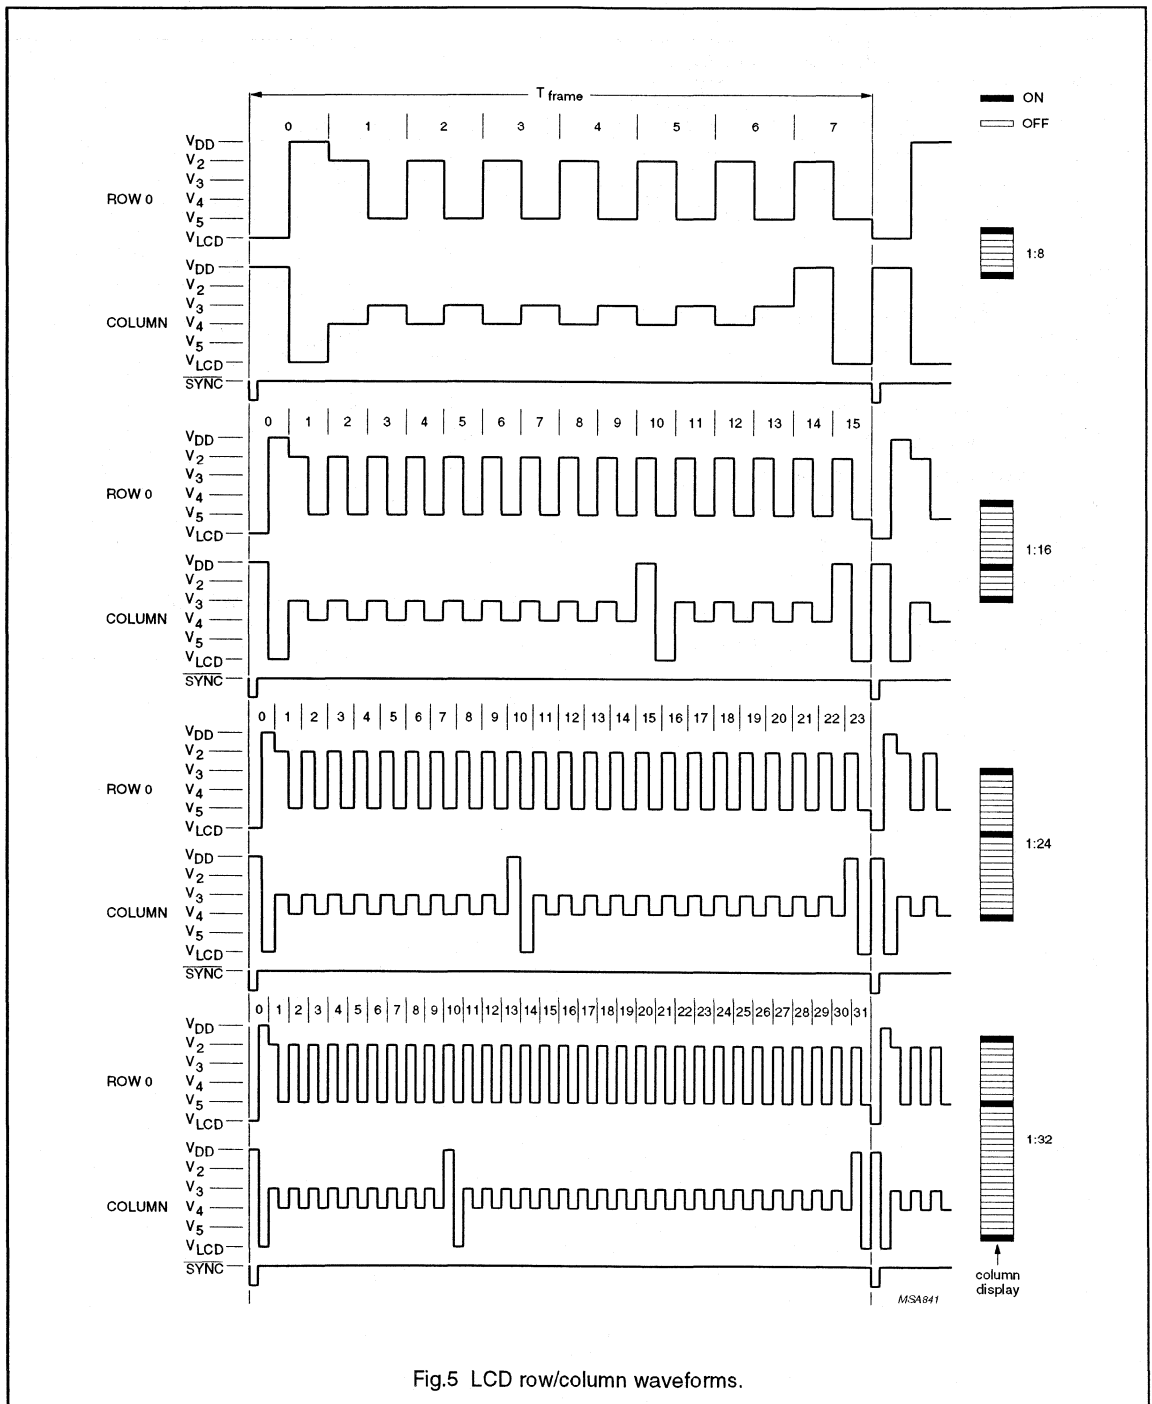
$T_{frame}$

ON
OFF

0 1 2 3 4 5 6 7

$V_{DD}$
$V_2$
$V_3$
ROW 0 $V_4$
$V_5$
$V_{LCD}$

1:8

$V_{DD}$
$V_2$
$V_3$
COLUMN $V_4$
$V_5$
$V_{LCD}$
$\overline{SYNC}$

0 1 2 3 4 5 6 7 8 9 10 11 12 13 14 15

$V_{DD}$
$V_2$
$V_3$
ROW 0 $V_4$
$V_5$
$V_{LCD}$

1:16

$V_{DD}$
$V_2$
$V_3$
COLUMN $V_4$
$V_5$
$V_{LCD}$
$\overline{SYNC}$

0 1 2 3 4 5 6 7 8 9 10 11 12 13 14 15 16 17 18 19 20 21 22 23

$V_{DD}$
$V_2$
$V_3$
ROW 0 $V_4$
$V_5$
$V_{LCD}$

1:24

$V_{DD}$
$V_2$
$V_3$
COLUMN $V_4$
$V_5$
$V_{LCD}$
$\overline{SYNC}$

0 1 2 3 4 5 6 7 8 9 10 11 12 13 14 15 16 17 18 19 20 21 22 23 24 25 26 27 28 29 30 31

$V_{DD}$
$V_2$
$V_3$
ROW 0 $V_4$
$V_5$
$V_{LCD}$

1:32

$V_{DD}$
$V_2$
$V_3$
COLUMN $V_4$
$V_5$
$V_{LCD}$
$\overline{SYNC}$

column display

MSA841

Fig.5 LCD row/column waveforms.